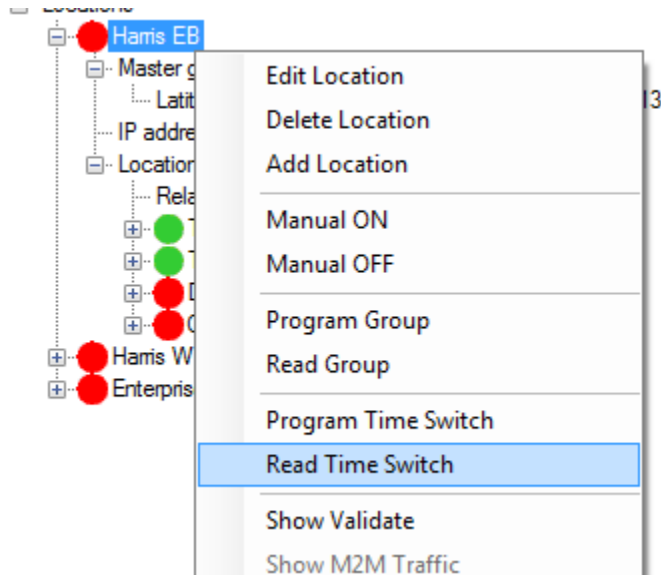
Locations
Harris EB
Master g
Latit
IP addre
Location
Rela
T
T
D
C
Harris W
Enterpris
13

Edit Location
Delete Location
Add Location
Manual ON
Manual OFF
Program Group
Read Group
Program Time Switch
Read Time Switch
Show Validate
Show M2M Traffic